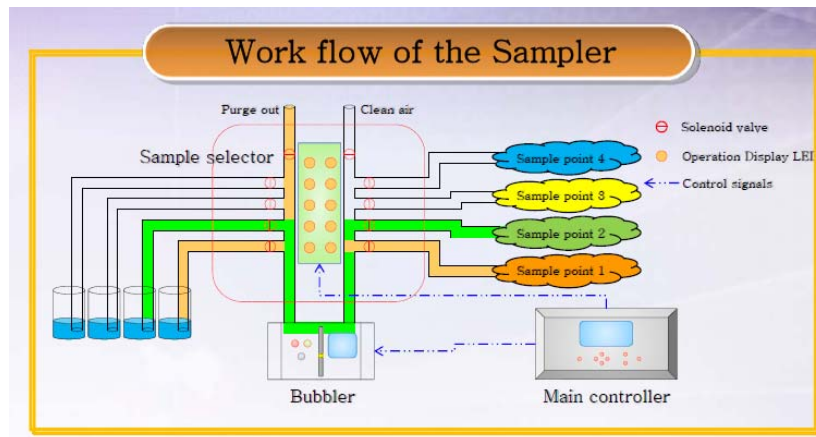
Work flow of the Sampler

Purge out
Clean air

Sample selector

Solenoid valve
Operation Display LEI
Control signals

Sample point 4
Sample point 3
Sample point 2
Sample point 1

Bubbler

Main controller